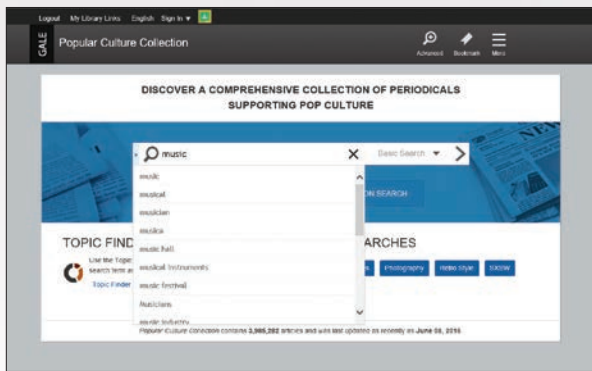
Logout My Library Links English Sign In ▾

GALE Popular Culture Collection

Advanced Bookmark Menu

DISCOVER A COMPREHENSIVE COLLECTION OF PERIODICALS SUPPORTING POP CULTURE

music

Basic Search ▾

music
musical
musician
musica
music hall
musical instruments
music festival
musicians
music industry

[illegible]N SEARCH

TOPIC FIND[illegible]

Use the Topic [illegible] search term a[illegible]

Topic Finder

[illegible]ARCHES

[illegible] Photography Retro Style 1000W

Popular Culture Collection contains 3,905,282 articles and was last updated as recently as June 08, 2016.